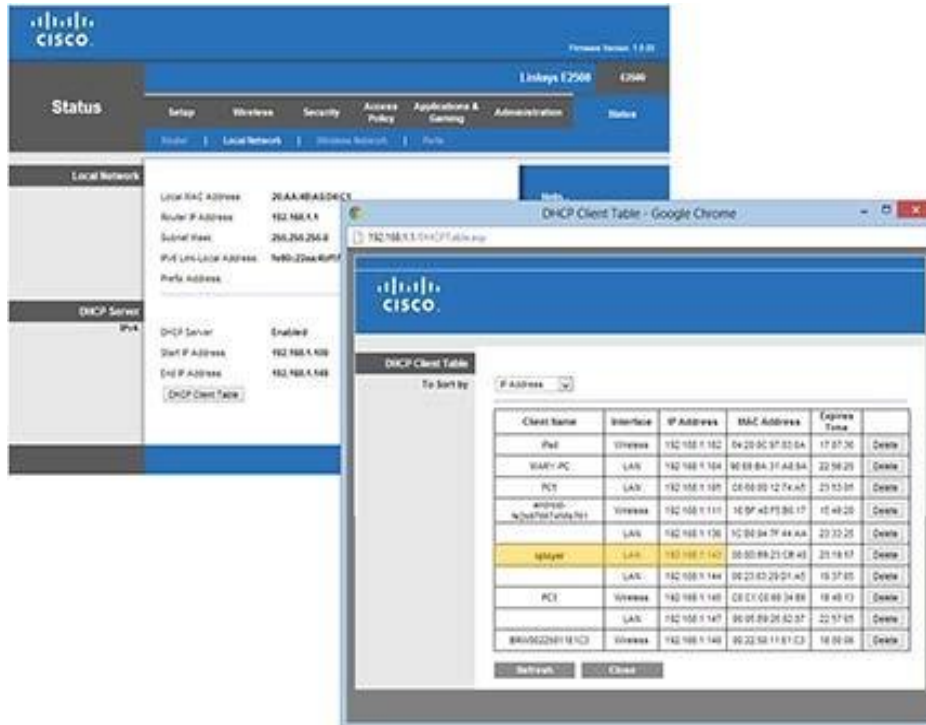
cisco

Firmware Version: 1.0.00

Linksys E2500 E2500

Status

Setup | Wireless | Security | Access Policy | Applications & Gaming | Administration | Status

Router | Local Network | Wireless Network | Ports

Local Network

Local MAC Address: 20:AA:4B:A5:D4:C3
Router IP Address: 192.168.1.1
Subnet Mask: 255.255.255.0
IPv6 Link-Local Address: fe80::22aa:4bff:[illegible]
Prefix Address:

Help

DHCP Server
IPv4

DHCP Server: Enabled
Start IP Address: 192.168.1.100
End IP Address: 192.168.1.149

DHCP Client Table

DHCP Client Table - Google Chrome

192.168.1.1/DHCPTable.asp

cisco

DHCP Client Table

To Sort by: IP Address

| Client Name | Interface | IP Address | MAC Address | Expires Time | |
|---|---|---|---|---|---|
| iPad | Wireless | 192.168.1.102 | 04:20:0C:97:83:0A | 17:07:30 | Delete |
| MARY-PC | LAN | 192.168.1.104 | 90:E6:BA:31:A8:9A | 22:56:25 | Delete |
| PC1 | LAN | 192.168.1.105 | C8:60:00:12:74:A5 | 23:53:01 | Delete |
| android-fe2a47667a1ebe761 | Wireless | 192.168.1.111 | 10:BF:48:F5:B6:17 | 15:48:20 | Delete |
| | LAN | 192.168.1.136 | 1C:B0:94:7F:44:AA | 22:33:25 | Delete |
| splayer | LAN | 192.168.1.142 | 00:60:B9:21:C8:40 | 23:19:57 | Delete |
| | LAN | 192.168.1.144 | 00:23:03:29:01:45 | 15:37:05 | Delete |
| PC3 | Wireless | 192.168.1.145 | C8:C1:C0:60:34:B6 | 18:48:13 | Delete |
| | LAN | 192.168.1.147 | 00:05:B9:2E:82:37 | 22:57:05 | Delete |
| BRW0022581181C3 | Wireless | 192.168.1.148 | 00:22:58:11:81:C3 | 16:09:06 | Delete |

Refresh | Close